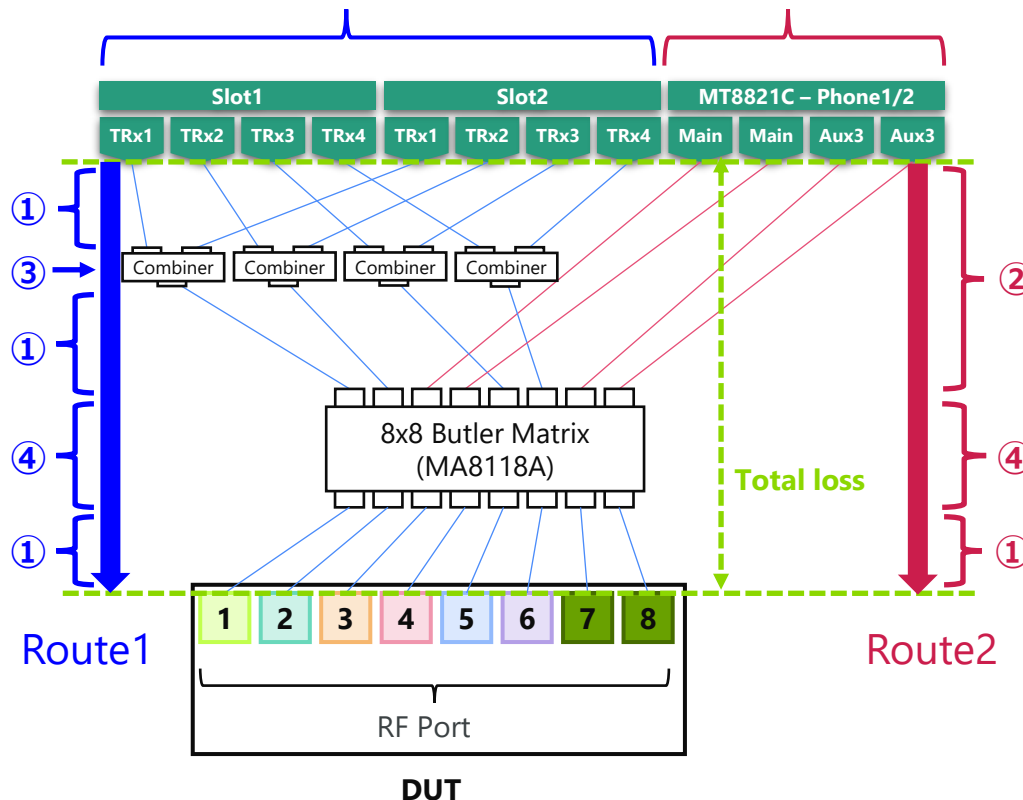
Slot1
Slot2
MT8821C – Phone1/2

TRx1 TRx2 TRx3 TRx4 TRx1 TRx2 TRx3 TRx4 Main Main Aux3 Aux3

①
③
①
④
①

Combiner Combiner Combiner Combiner

8x8 Butler Matrix
(MA8118A)

Total loss

②
④
①

1 2 3 4 5 6 7 8

Route1
Route2

RF Port

DUT